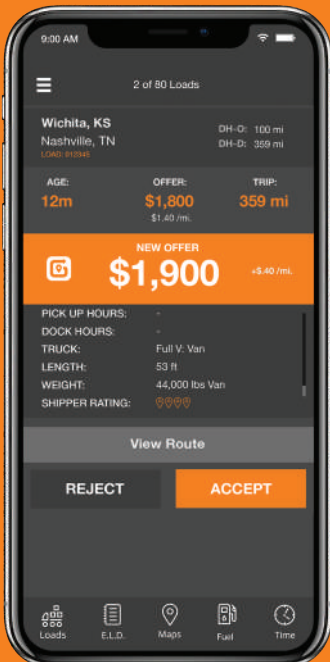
9:00 AM

2 of 80 Loads

Wichita, KS
Nashville, TN
LOAD: 012345

DH-O: 100 mi
DH-D: 359 mi

AGE:
12m

OFFER:
$1,800
$1.40 /mi.

TRIP:
359 mi

NEW OFFER
$1,900
+$.40 /mi.

PICK UP HOURS: -
DOCK HOURS: -
TRUCK: Full V: Van
LENGTH: 53 ft
WEIGHT: 44,000 lbs Van
SHIPPER RATING:

View Route

REJECT
ACCEPT

Loads
E.L.D.
Maps
Fuel
Time